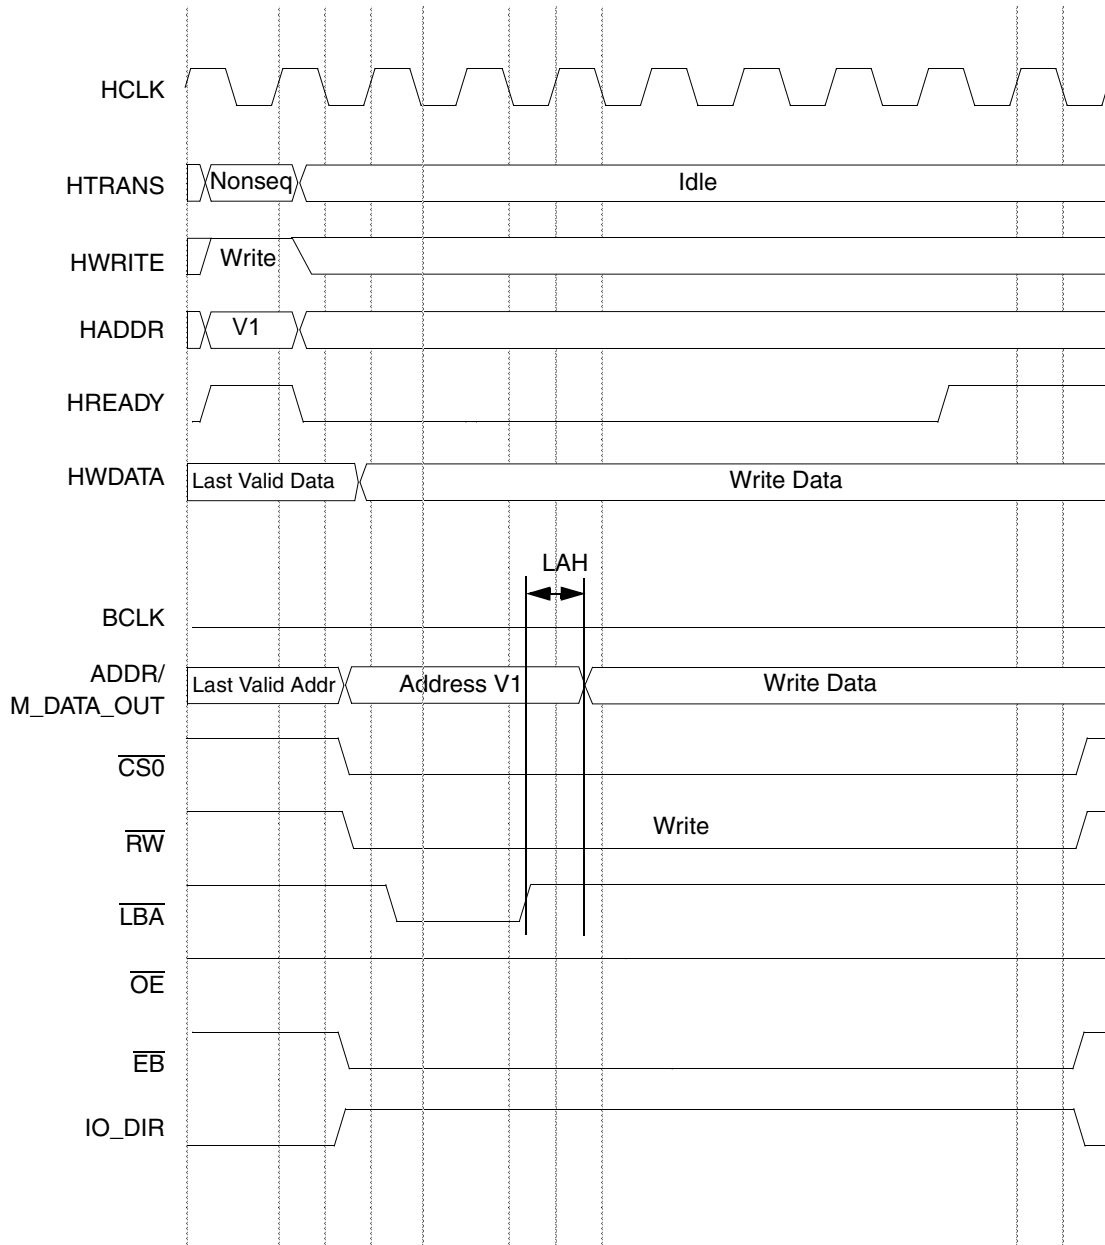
HCLK

HTRANS Nonseq Idle

HWRITE Write

HADDR V1

HREADY

HWDATA Last Valid Data Write Data

LAH

BCLK

ADDR/ M_DATA_OUT Last Valid Addr Address V1 Write Data

$\overline{CS0}$

$\overline{RW}$ Write

$\overline{LBA}$

$\overline{OE}$

$\overline{EB}$

IO_DIR